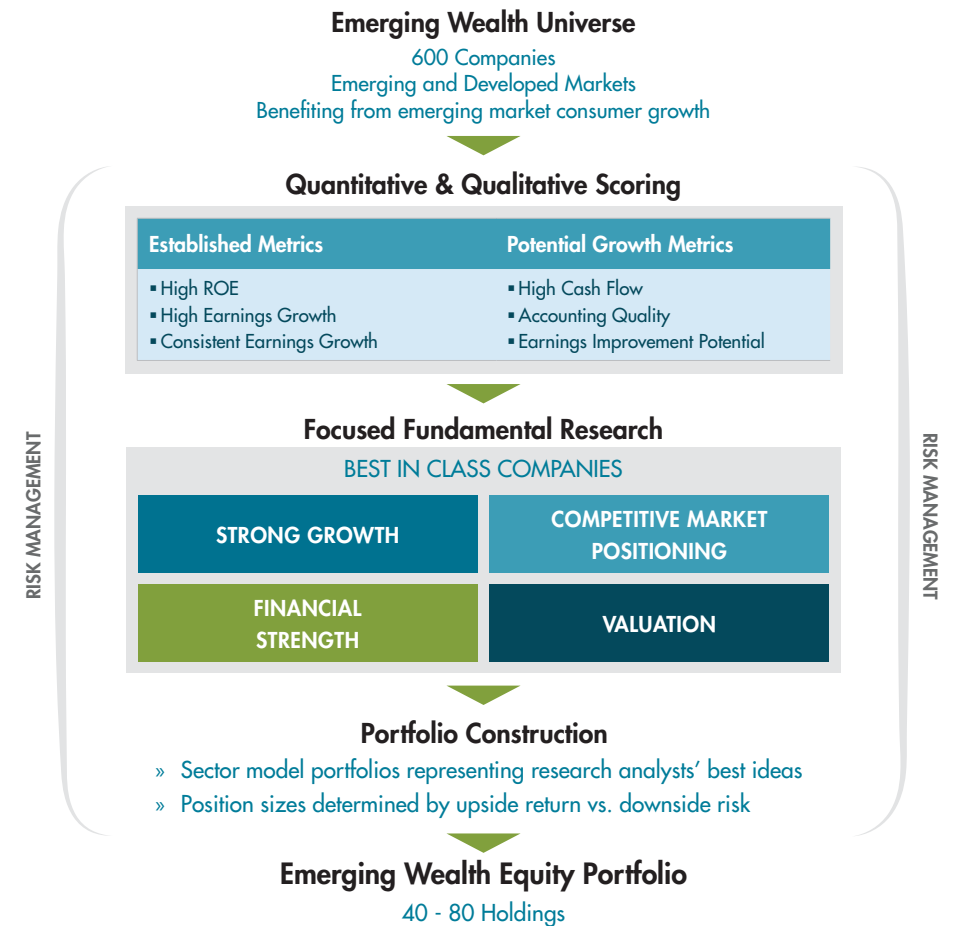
Emerging Wealth Universe
600 Companies
Emerging and Developed Markets
Benefiting from emerging market consumer growth

Quantitative & Qualitative Scoring

| Established Metrics | Potential Growth Metrics |
|---|---|
| ▪ High ROE<br>▪ High Earnings Growth<br>▪ Consistent Earnings Growth | ▪ High Cash Flow<br>▪ Accounting Quality<br>▪ Earnings Improvement Potential |

RISK MANAGEMENT

RISK MANAGEMENT

Focused Fundamental Research

BEST IN CLASS COMPANIES

STRONG GROWTH

COMPETITIVE MARKET POSITIONING

FINANCIAL STRENGTH

VALUATION

Portfolio Construction
» Sector model portfolios representing research analysts' best ideas
» Position sizes determined by upside return vs. downside risk

Emerging Wealth Equity Portfolio
40 - 80 Holdings